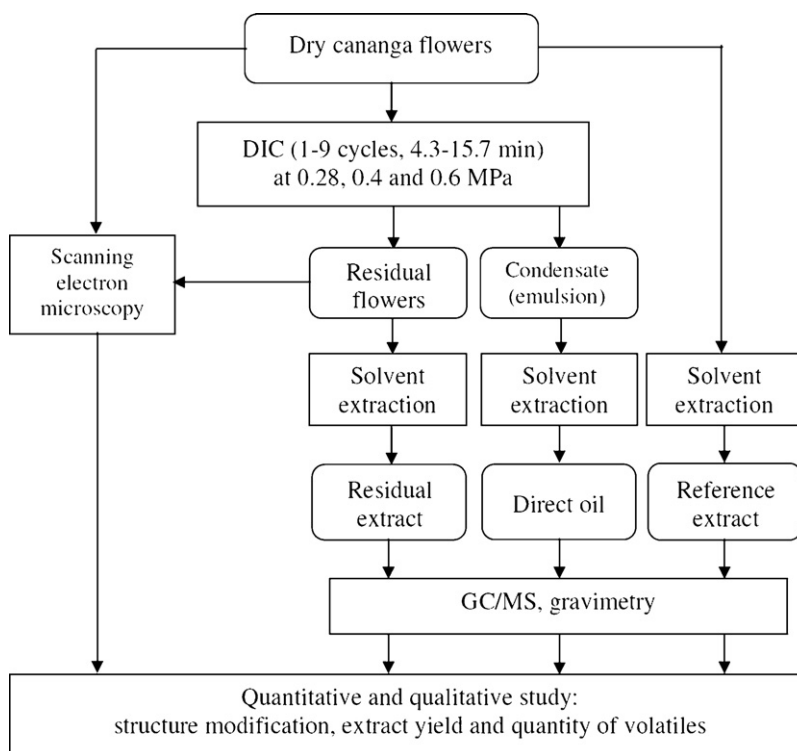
Dry cananga flowers

DIC (1-9 cycles, 4.3-15.7 min) at 0.28, 0.4 and 0.6 MPa

Scanning electron microscopy

Residual flowers

Condensate (emulsion)

Solvent extraction

Solvent extraction

Solvent extraction

Residual extract

Direct oil

Reference extract

GC/MS, gravimetry

Quantitative and qualitative study: structure modification, extract yield and quantity of volatiles